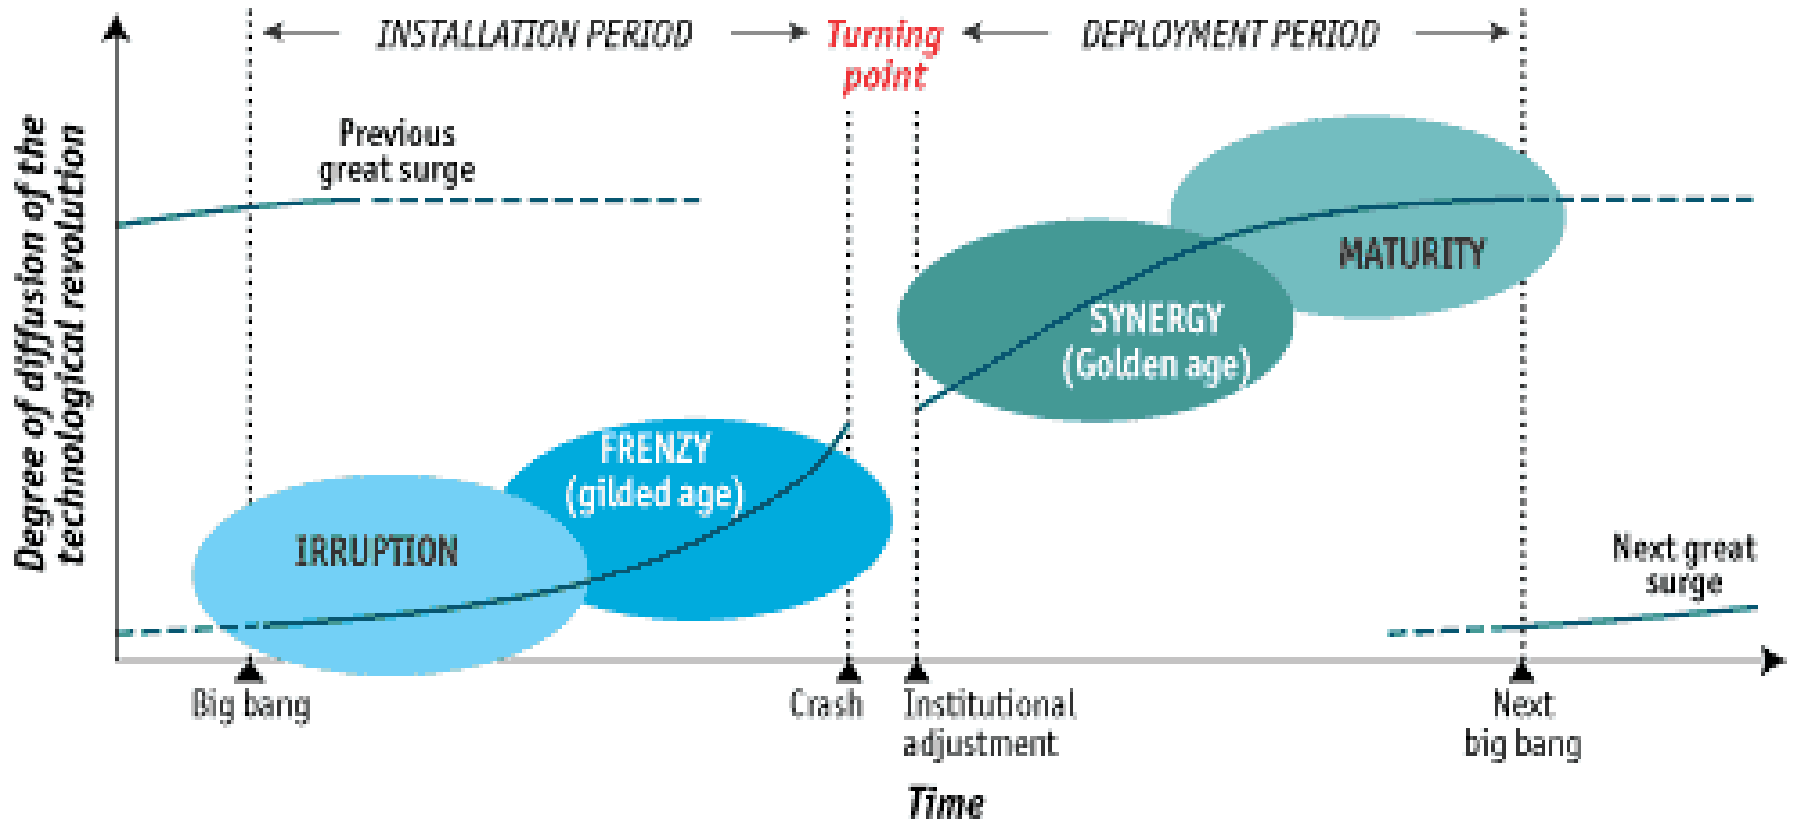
INSTALLATION PERIOD

Turning point

DEPLOYMENT PERIOD

Degree of diffusion of the technological revolution

Previous great surge

MATURITY

SYNERGY (Golden age)

FRENZY (gilded age)

IRRUPTION

Next great surge

Big bang

Crash

Institutional adjustment

Next big bang

Time